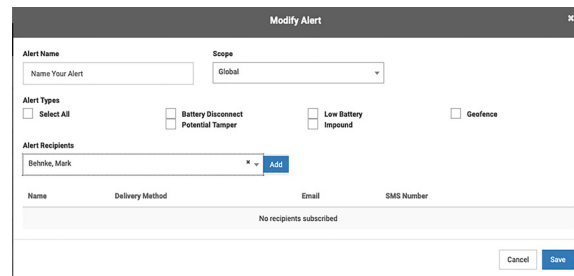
Modify Alert

Alert Name

Name Your Alert

Scope

Global

Alert Types

Select All

Battery Disconnect

Potential Tamper

Low Battery

Impound

Geofence

Alert Recipients

Behnke, Mark

Add

| Name | Delivery Method | Email | SMS Number |
|---|---|---|---|
| No recipients subscribed | | | |

Cancel

Save